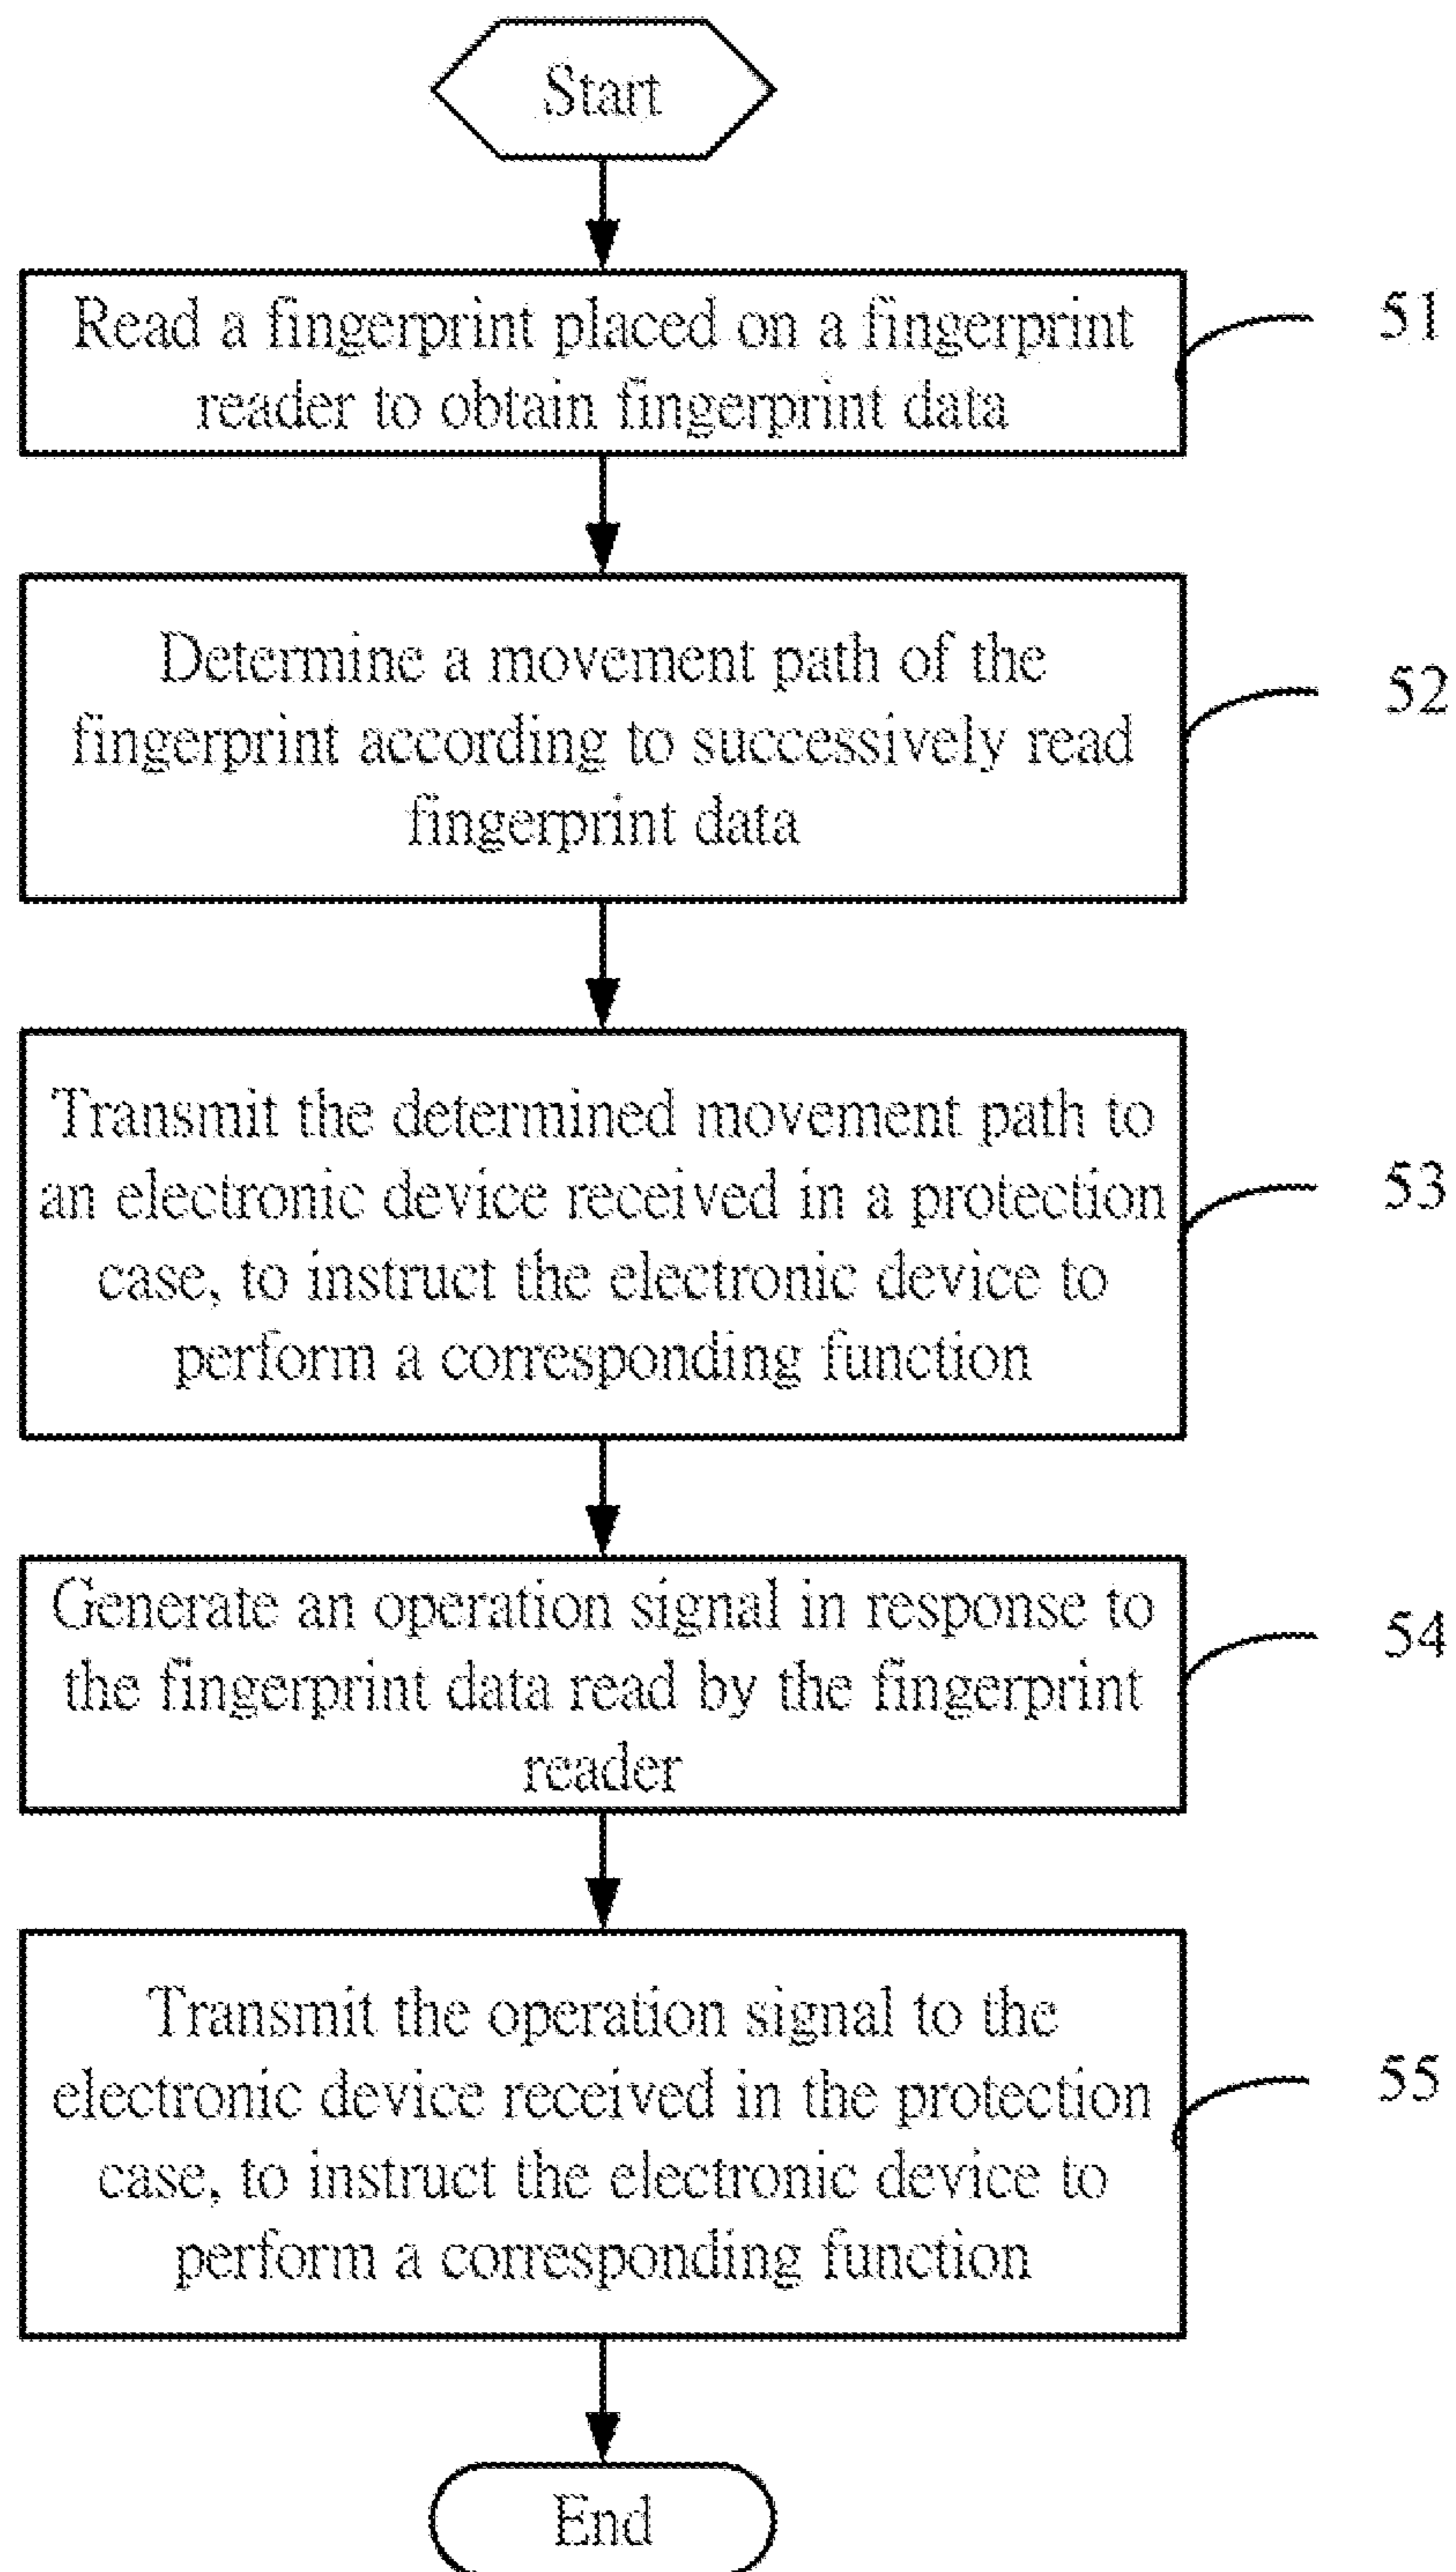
Start

Read a fingerprint placed on a fingerprint reader to obtain fingerprint data

51

Determine a movement path of the fingerprint according to successively read fingerprint data

52

Transmit the determined movement path to an electronic device received in a protection case, to instruct the electronic device to perform a corresponding function

53

Generate an operation signal in response to the fingerprint data read by the fingerprint reader

54

Transmit the operation signal to the electronic device received in the protection case, to instruct the electronic device to perform a corresponding function

55

End